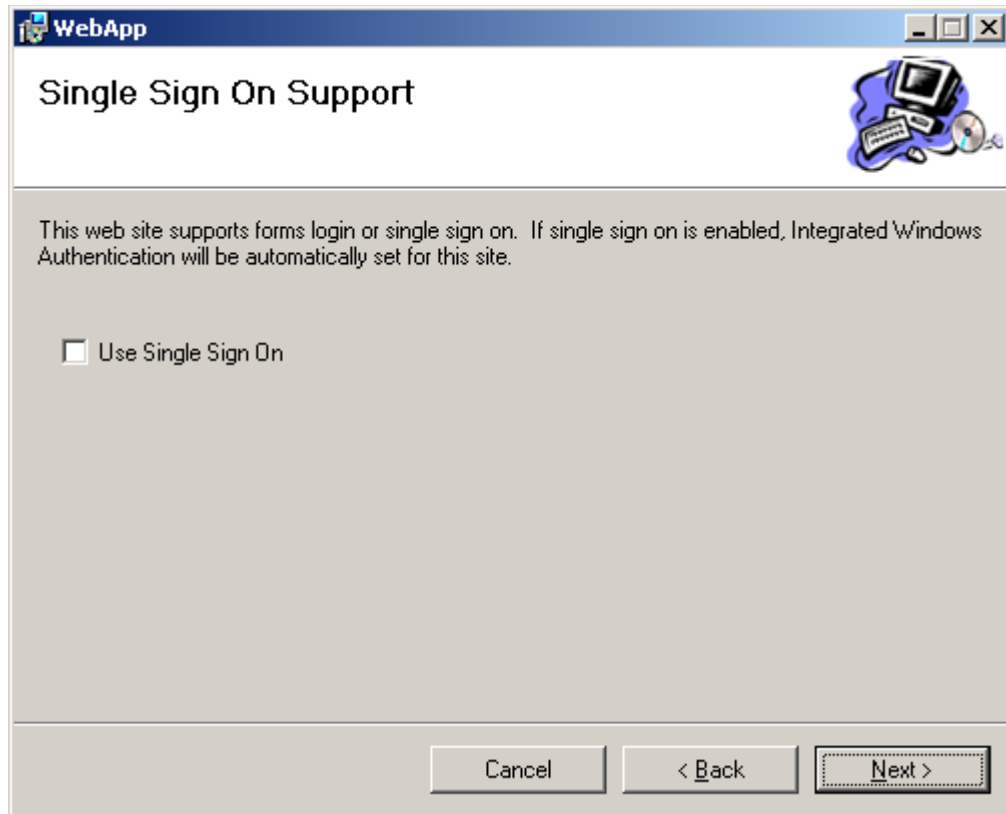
WebApp

Single Sign On Support

This web site supports forms login or single sign on. If single sign on is enabled, Integrated Windows Authentication will be automatically set for this site.

Use Single Sign On

Cancel

< Back

Next >